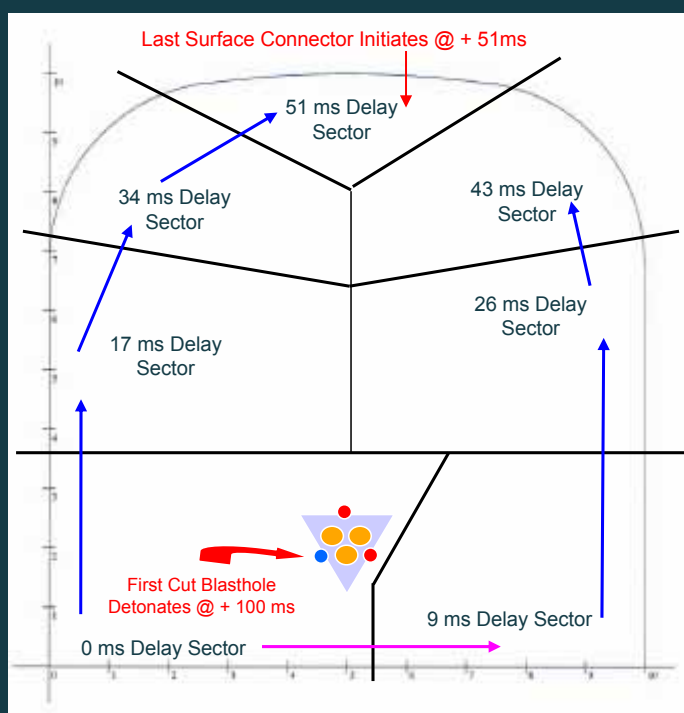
Last Surface Connector Initiates @ + 51ms

51 ms Delay Sector

34 ms Delay Sector

43 ms Delay Sector

17 ms Delay Sector

26 ms Delay Sector

First Cut Blasthole Detonates @ + 100 ms

9 ms Delay Sector

0 ms Delay Sector